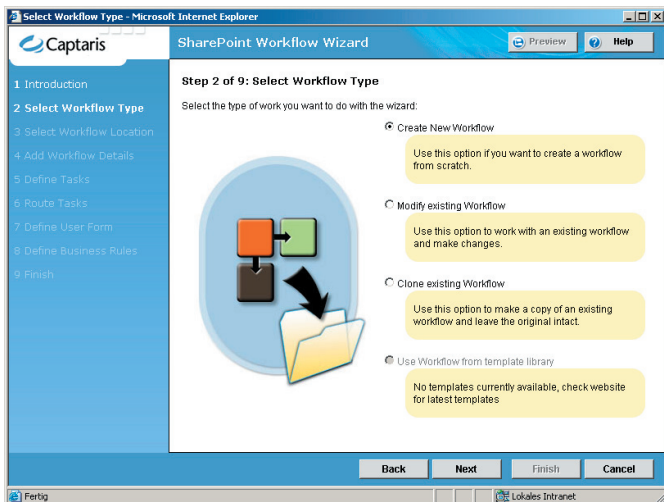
Select Workflow Type - Microsoft Internet Explorer

Captaris

SharePoint Workflow Wizard

Preview

Help

1 Introduction
2 Select Workflow Type
3 Select Workflow Location
4 Add Workflow Details
5 Define Tasks
6 Route Tasks
7 Define User Form
8 Define Business Rules
9 Finish

Step 2 of 9: Select Workflow Type

Select the type of work you want to do with the wizard:

Create New Workflow

Use this option if you want to create a workflow from scratch.

Modify existing Workflow

Use this option to work with an existing workflow and make changes.

Clone existing Workflow

Use this option to make a copy of an existing workflow and leave the original intact.

Use Workflow from template library

No templates currently available, check website for latest templates

Back

Next

Finish

Cancel

Fertig

Lokales Intranet